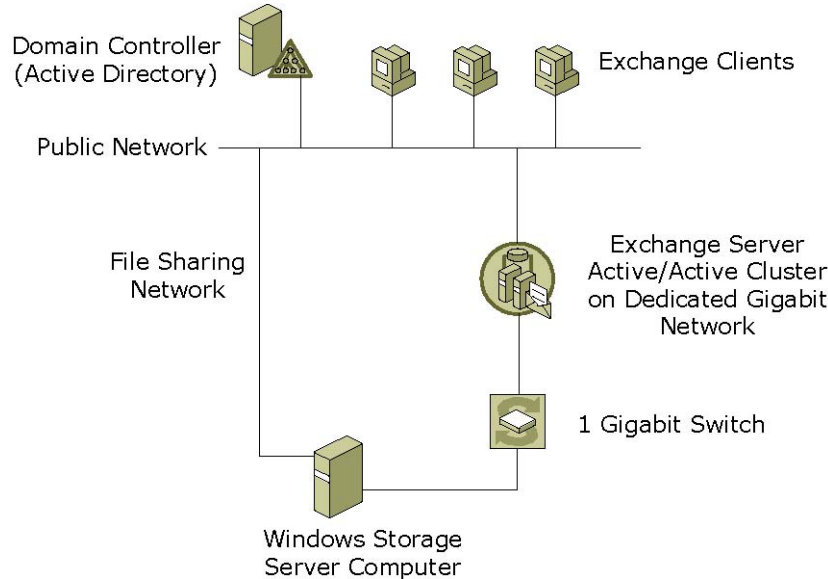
Domain Controller
(Active Directory)

Exchange Clients

Public Network

File Sharing
Network

Exchange Server
Active/Active Cluster
on Dedicated Gigabit
Network

1 Gigabit Switch

Windows Storage
Server Computer